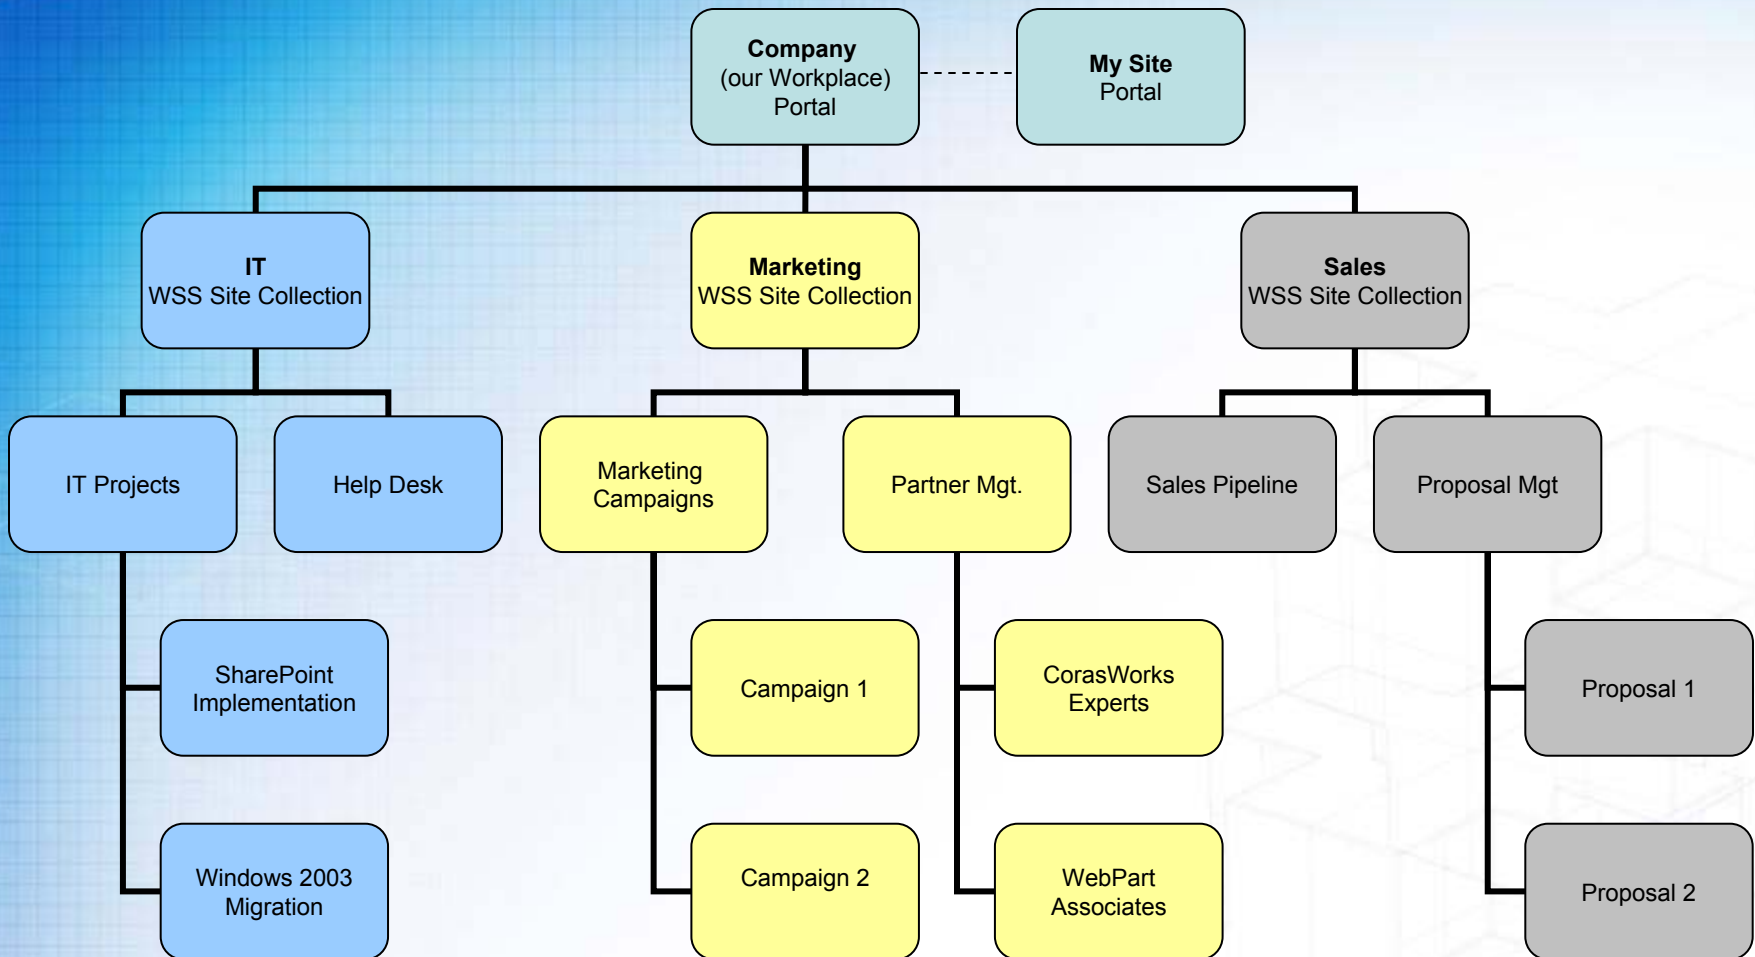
**Company**
(our Workplace)
Portal

**My Site**
Portal

**IT**
WSS Site Collection

**Marketing**
WSS Site Collection

**Sales**
WSS Site Collection

IT Projects

Help Desk

Marketing Campaigns

Partner Mgt.

Sales Pipeline

Proposal Mgt

SharePoint Implementation

Windows 2003 Migration

Campaign 1

Campaign 2

CorasWorks Experts

WebPart Associates

Proposal 1

Proposal 2